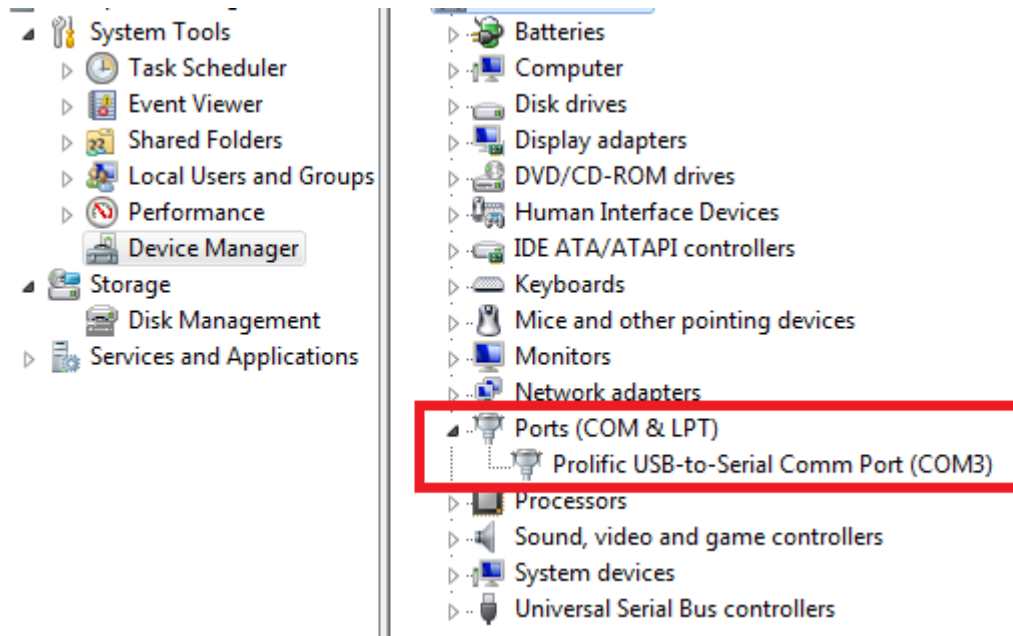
System Tools
Task Scheduler
Event Viewer
Shared Folders
Local Users and Groups
Performance
Device Manager
Storage
Disk Management
Services and Applications

Batteries
Computer
Disk drives
Display adapters
DVD/CD-ROM drives
Human Interface Devices
IDE ATA/ATAPI controllers
Keyboards
Mice and other pointing devices
Monitors
Network adapters
Ports (COM & LPT)
Prolific USB-to-Serial Comm Port (COM3)
Processors
Sound, video and game controllers
System devices
Universal Serial Bus controllers